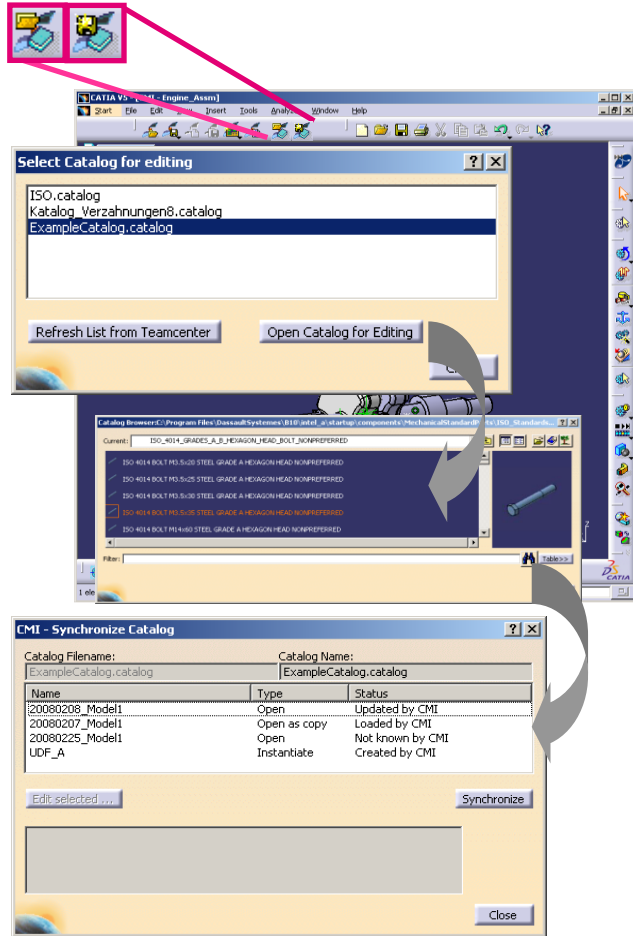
CATIA V5 - [CMI - Engine_Assm]

Start File Edit View Insert Tools Analyze Window Help

Select Catalog for editing

ISO.catalog
Katalog_Verzahnungen8.catalog
ExampleCatalog.catalog

Refresh List from Teamcenter
Open Catalog for Editing
C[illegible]

Catalog Browser:C:\Program Files\DassaultSystemes\B18\intel_a\startup\components\MechanicalStandardParts\ISO_Standards...

Current: ISO_4014_GRADES_A_B_HEXAGON_HEAD_BOLT_NONPREFERRED

ISO 4014 BOLT M3.5x20 STEEL GRADE A HEXAGON HEAD NONPREFERRED
ISO 4014 BOLT M3.5x25 STEEL GRADE A HEXAGON HEAD NONPREFERRED
ISO 4014 BOLT M3.5x30 STEEL GRADE A HEXAGON HEAD NONPREFERRED
ISO 4014 BOLT M3.5x35 STEEL GRADE A HEXAGON HEAD NONPREFERRED
ISO 4014 BOLT M14x60 STEEL GRADE A HEXAGON HEAD NONPREFERRED

Filter:
Table>>

1 ele

CATIA

CMI - Synchronize Catalog

Catalog Filename:
ExampleCatalog.catalog
Catalog Name:
ExampleCatalog.catalog

| Name | Type | Status |
|---|---|---|
| 20080208_Model1 | Open | Updated by CMI |
| 20080207_Model1 | Open as copy | Loaded by CMI |
| 20080225_Model1 | Open | Not known by CMI |
| UDF_A | Instantiate | Created by CMI |

Edit selected ...
Synchronize

Close